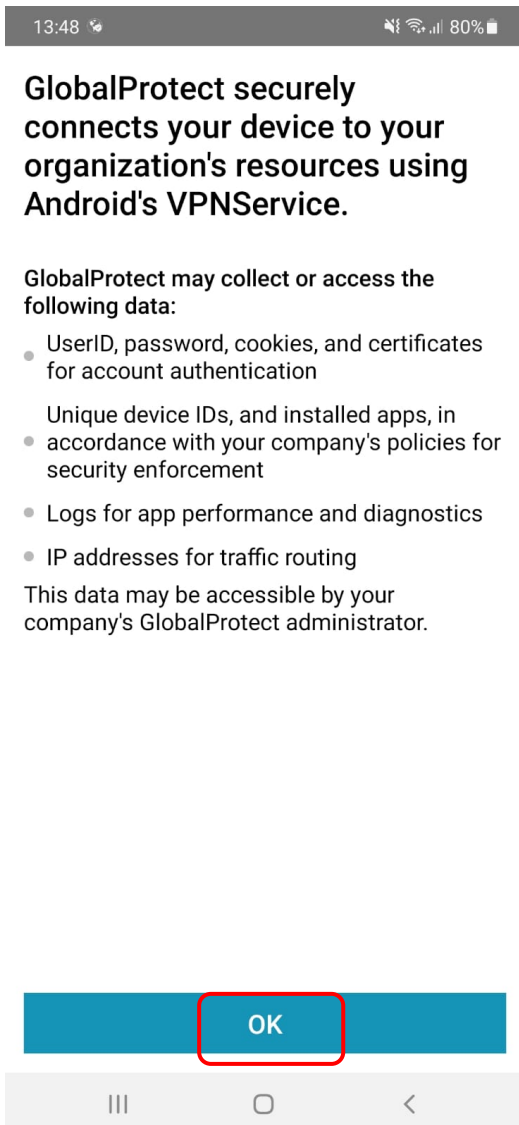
13:48 80%

GlobalProtect securely connects your device to your organization's resources using Android's VPNService.

GlobalProtect may collect or access the following data:

- UserID, password, cookies, and certificates for account authentication
- Unique device IDs, and installed apps, in accordance with your company's policies for security enforcement
- Logs for app performance and diagnostics
- IP addresses for traffic routing

This data may be accessible by your company's GlobalProtect administrator.

OK